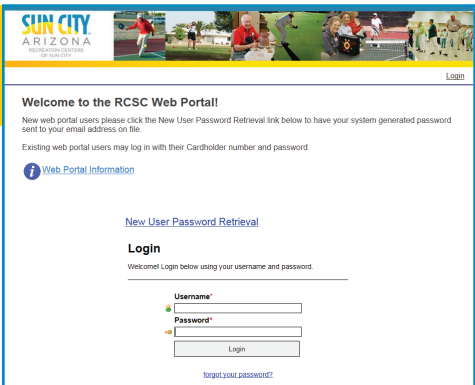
SUN CITY ARIZONA
RECREATION CENTERS OF SUN CITY

Login

Welcome to the RCSC Web Portal!

New web portal users please click the New User Password Retrieval link below to have your system generated password sent to your email address on file.

Existing web portal users may log in with their Cardholder number and password.

Web Portal Information

New User Password Retrieval

Login

Welcome! Login below using your username and password.

Username*

Password*

Login

forgot your password?